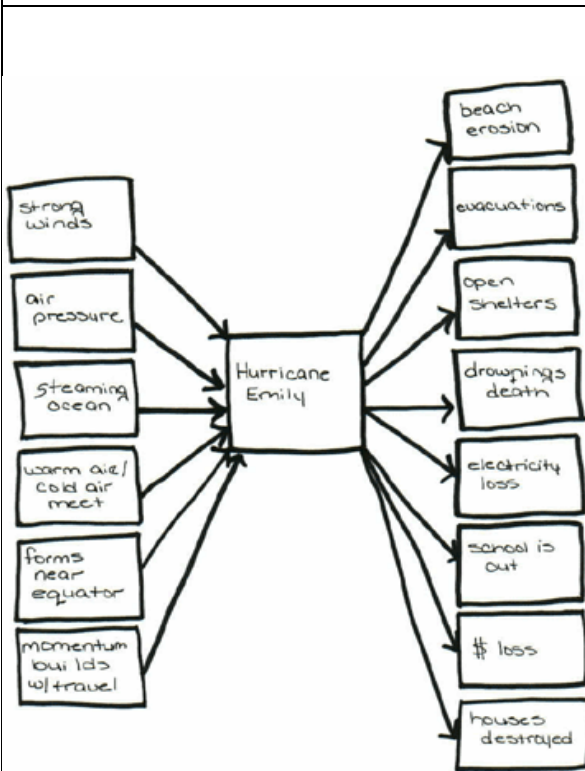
strong winds

air pressure

steaming ocean

warm air/ cold air meet

forms near equator

momentum builds w/travel

Hurricane Emily

beach erosion

evacuations

open shelters

drownings death

electricity loss

school is out

$ loss

houses destroyed